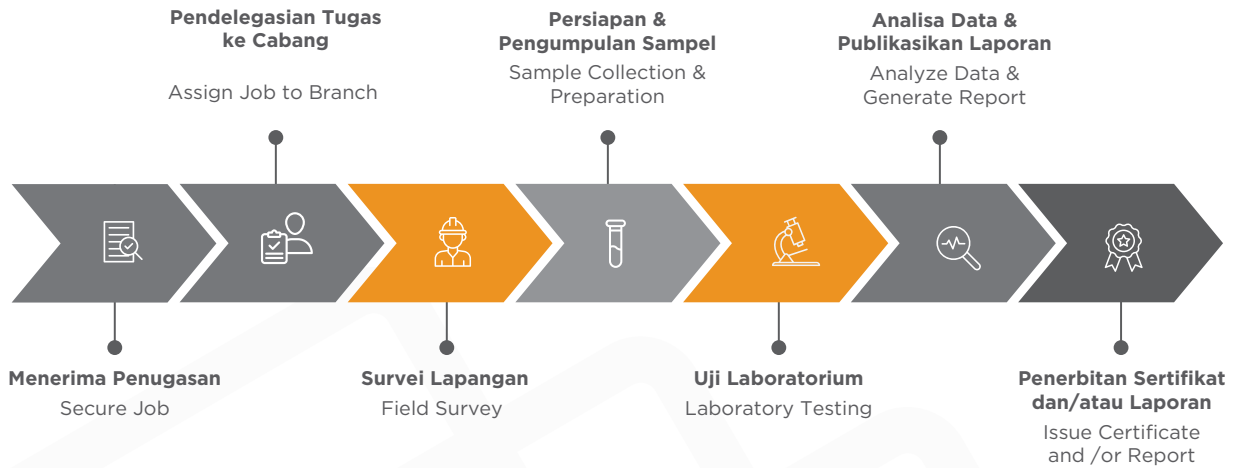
Pendelegasian Tugas ke Cabang
Assign Job to Branch

Persiapan & Pengumpulan Sampel
Sample Collection & Preparation

Analisa Data & Publikasikan Laporan
Analyze Data & Generate Report

Menerima Penugasan
Secure Job

Survei Lapangan
Field Survey

Uji Laboratorium
Laboratory Testing

Penerbitan Sertifikat dan/atau Laporan
Issue Certificate and /or Report